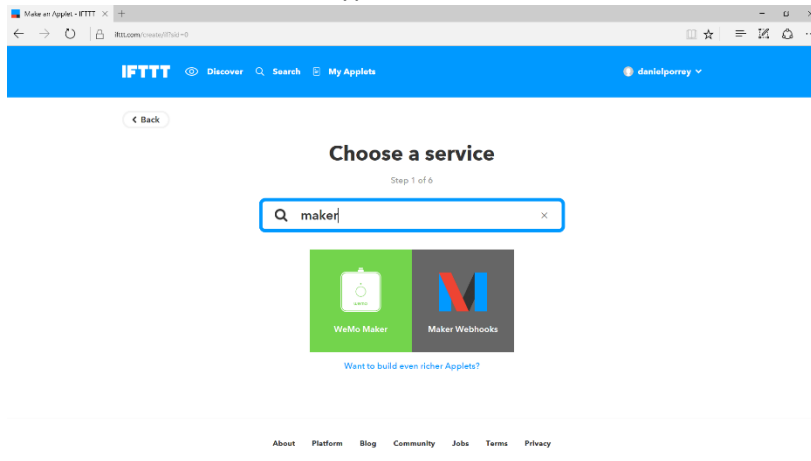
Make an Applet - IFTTT ×

ifttt.com/create/if?sid=0

IFTTT Discover Search My Applets

danielporrey

‹ Back

Choose a service

Step 1 of 6

maker

WeMo Maker

Maker Webhooks

Want to build even richer Applets?

About Platform Blog Community Jobs Terms Privacy